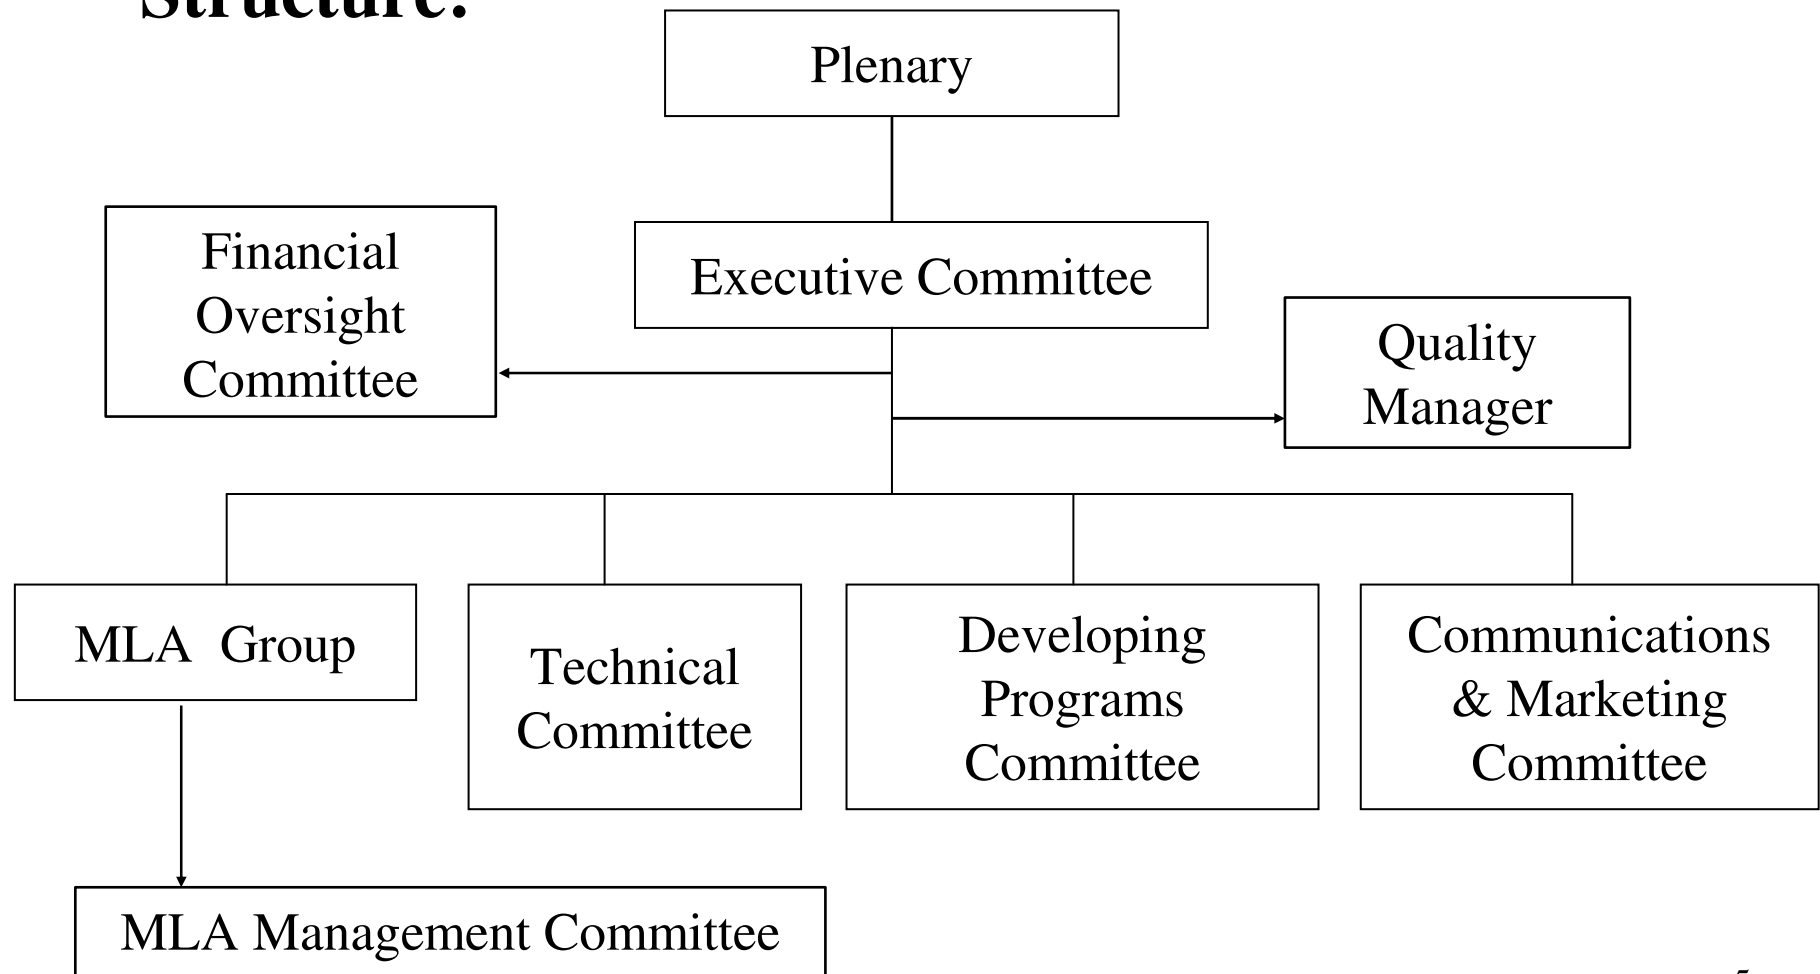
Structure:

Plenary

Executive Committee

Financial Oversight Committee

Quality Manager

MLA Group

Technical Committee

Developing Programs Committee

Communications & Marketing Committee

MLA Management Committee

5